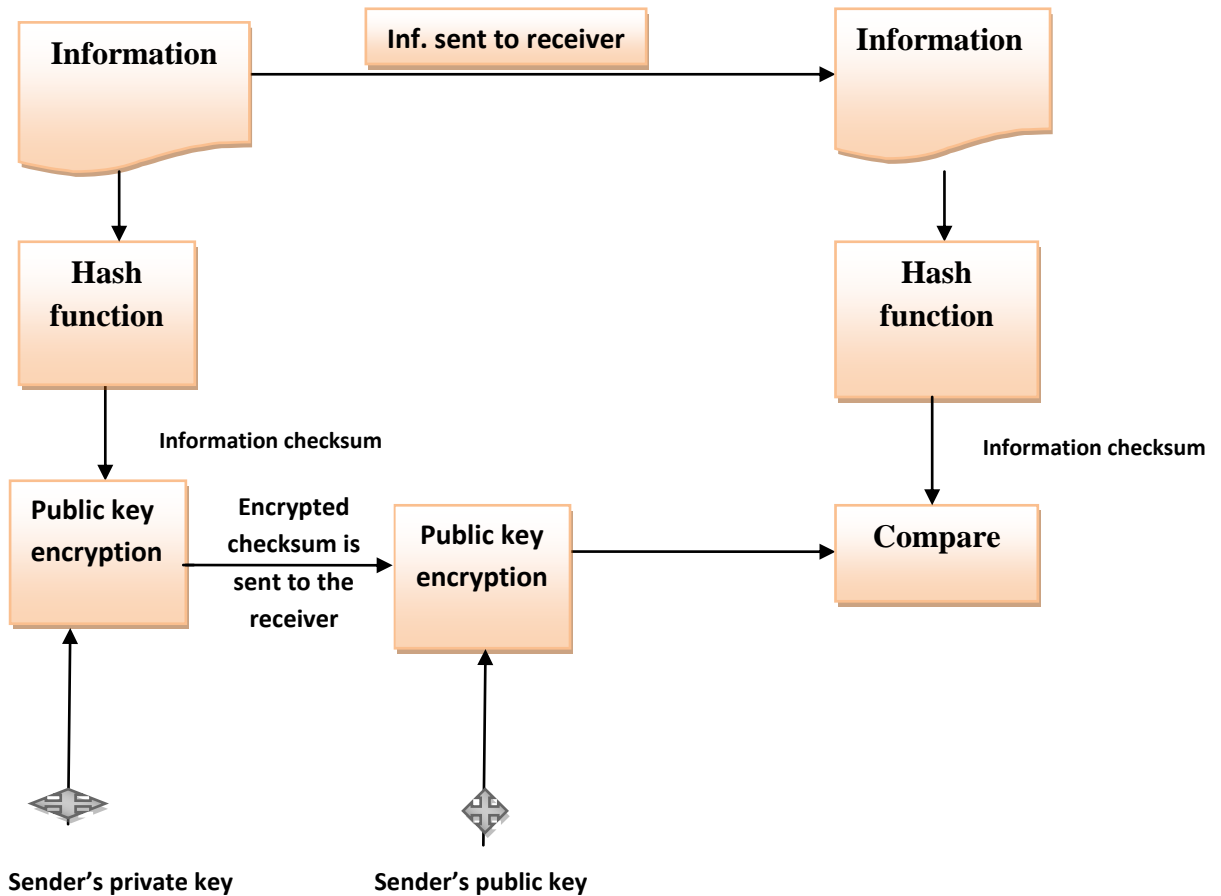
Information

Inf. sent to receiver

Information

Hash function

Hash function

Information checksum

Information checksum

Public key encryption

Encrypted checksum is sent to the receiver

Public key encryption

Compare

Sender's private key

Sender's public key